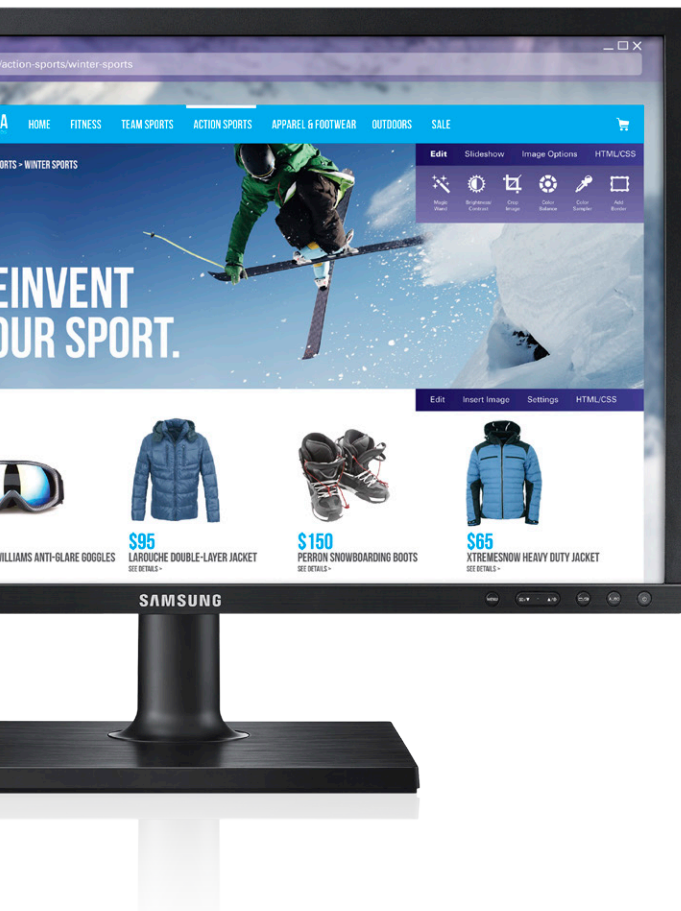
/action-sports/winter-sports

A HOME FITNESS TEAM SPORTS ACTION SPORTS APPAREL & FOOTWEAR OUTDOORS SALE

ORTS > WINTER SPORTS

Edit Slideshow Image Options HTML/CSS

Magic Wand Brightness/ Contrast Crop Image Color Balance Color Sampler Add Border

EINVENT
OUR SPORT.

Edit Insert Image Settings HTML/CSS

WILLIAMS ANTI-GLARE GOGGLES

$95
LAROUCHE DOUBLE-LAYER JACKET
SEE DETAILS >

$150
PERRON SNOWBOARDING BOOTS
SEE DETAILS >

$65
XTREMESNOW HEAVY DUTY JACKET
SEE DETAILS >

SAMSUNG